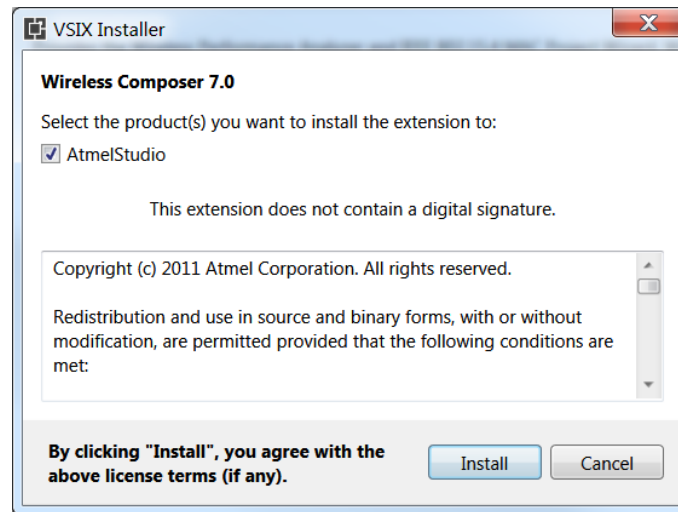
VSIX Installer

Wireless Composer 7.0

Select the product(s) you want to install the extension to:

AtmelStudio

This extension does not contain a digital signature.

Copyright (c) 2011 Atmel Corporation. All rights reserved.

Redistribution and use in source and binary forms, with or without modification, are permitted provided that the following conditions are met:

By clicking "Install", you agree with the above license terms (if any).

Install

Cancel